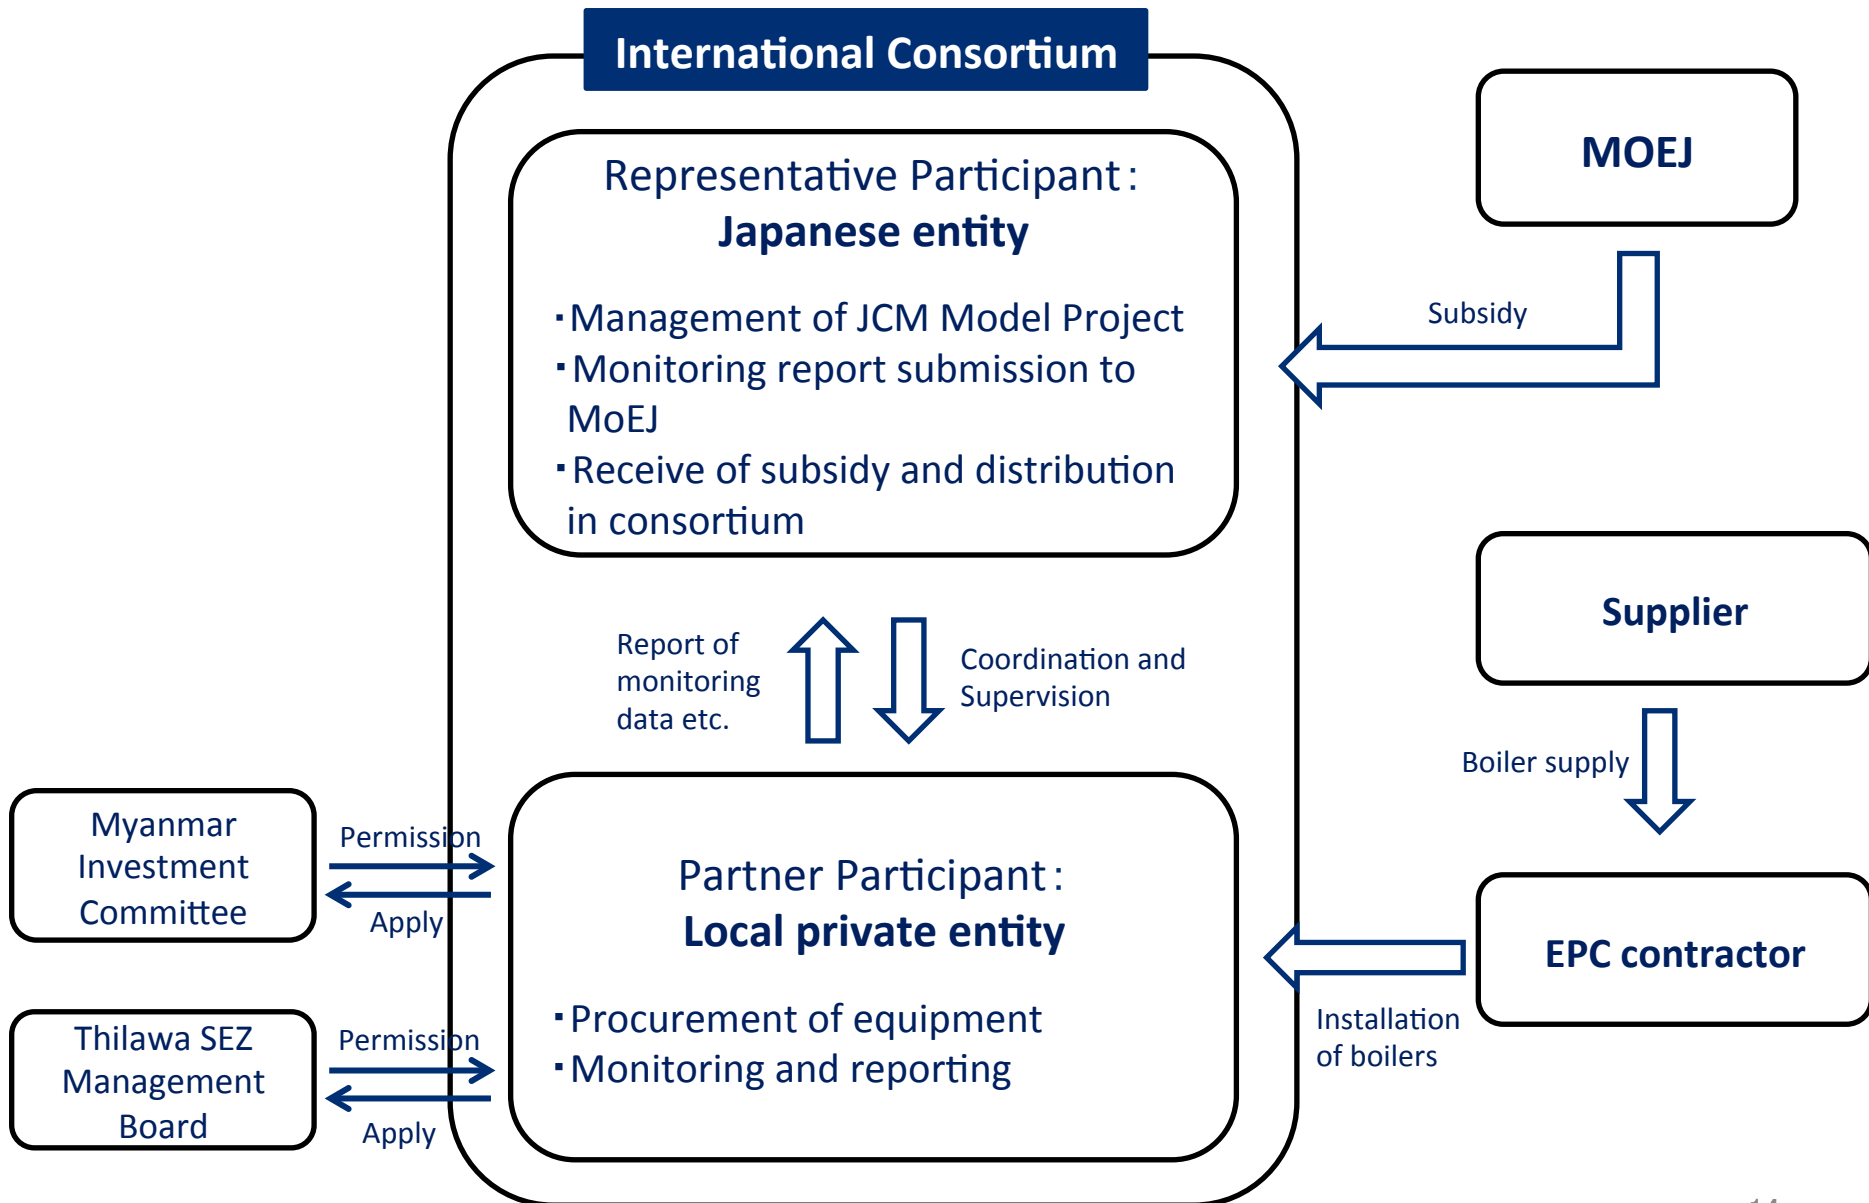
International Consortium

Representative Participant：
Japanese entity

･Management of JCM Model Project
･Monitoring report submission to MoEJ
･Receive of subsidy and distribution in consortium

MOEJ

Subsidy

Report of monitoring data etc.

Coordination and Supervision

Supplier

Boiler supply

Myanmar Investment Committee

Permission

Apply

Partner Participant：
Local private entity

･Procurement of equipment
･Monitoring and reporting

EPC contractor

Installation of boilers

Thilawa SEZ Management Board

Permission

Apply